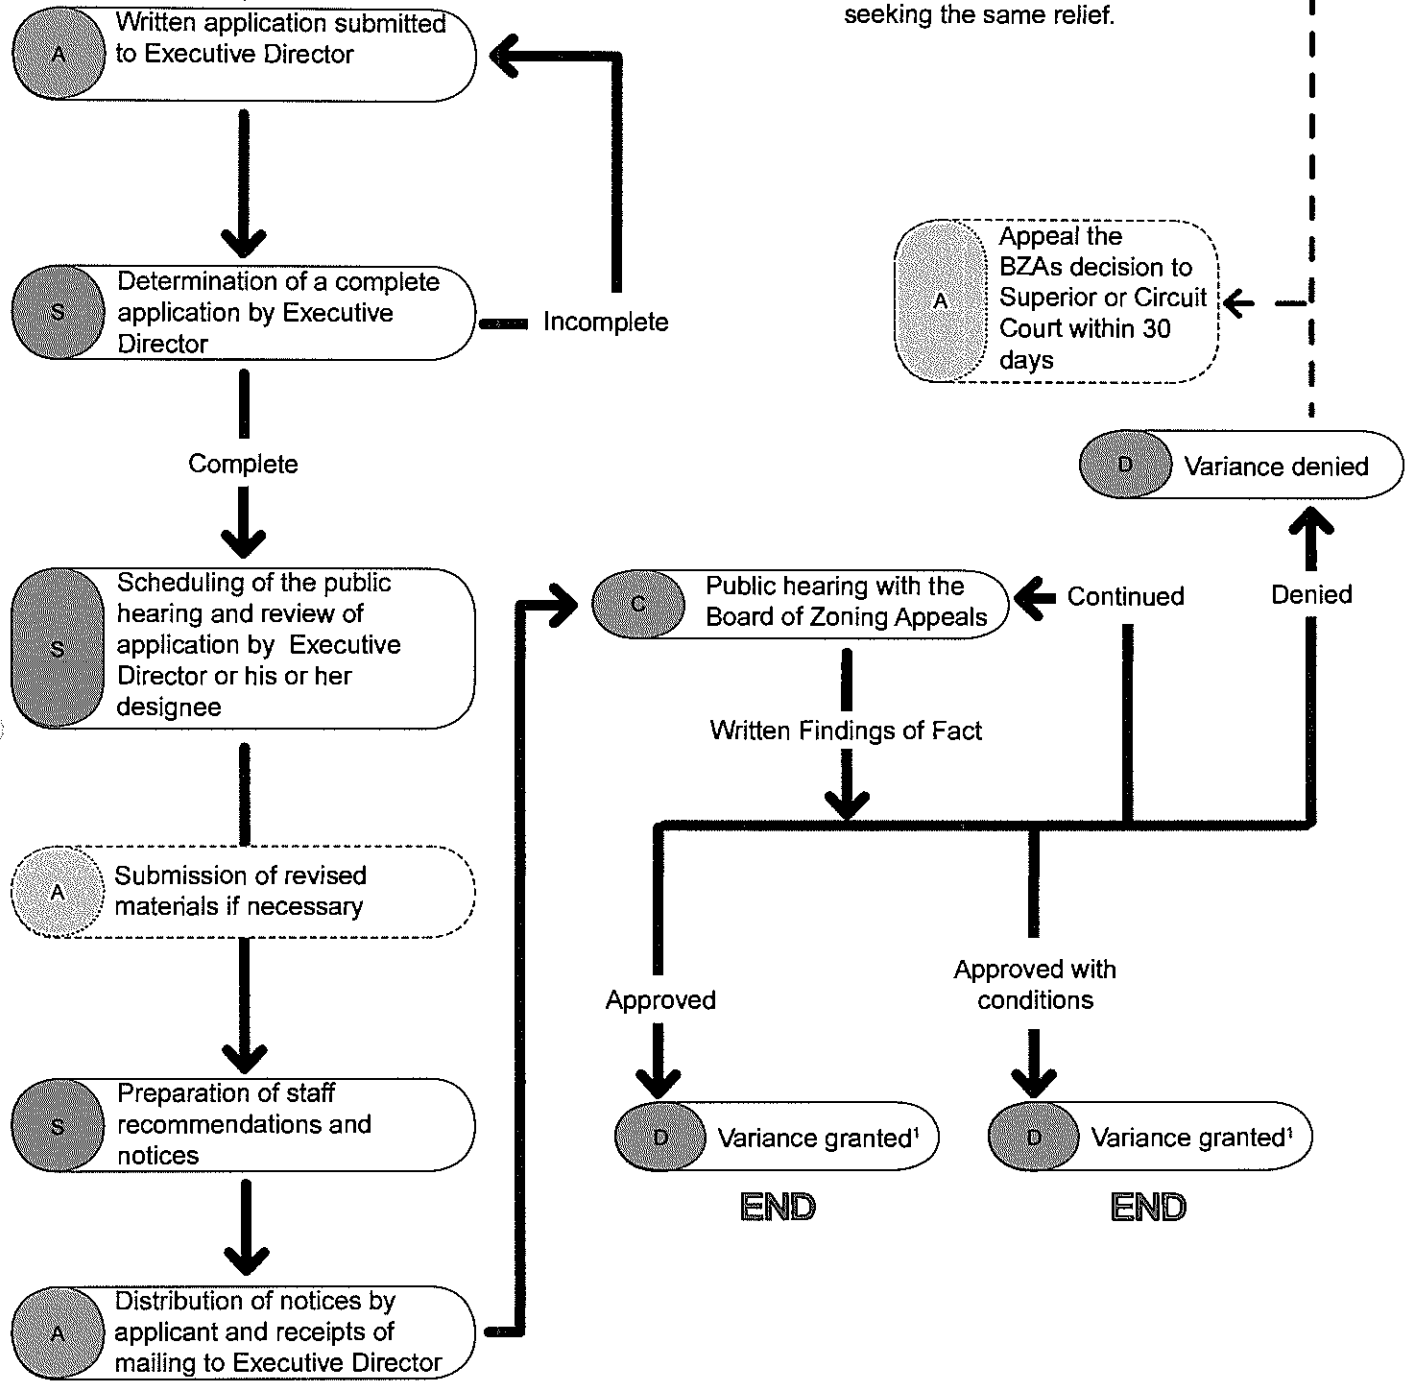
seeking the same relief.

A Written application submitted to Executive Director

S Determination of a complete application by Executive Director

Incomplete

Complete

S Scheduling of the public hearing and review of application by Executive Director or his or her designee

A Submission of revised materials if necessary

S Preparation of staff recommendations and notices

A Distribution of notices by applicant and receipts of mailing to Executive Director

C Public hearing with the Board of Zoning Appeals

Continued

Denied

Written Findings of Fact

Approved

Approved with conditions

D Variance granted$^1$

END

D Variance granted$^1$

END

D Variance denied

A Appeal the BZAs decision to Superior or Circuit Court within 30 days